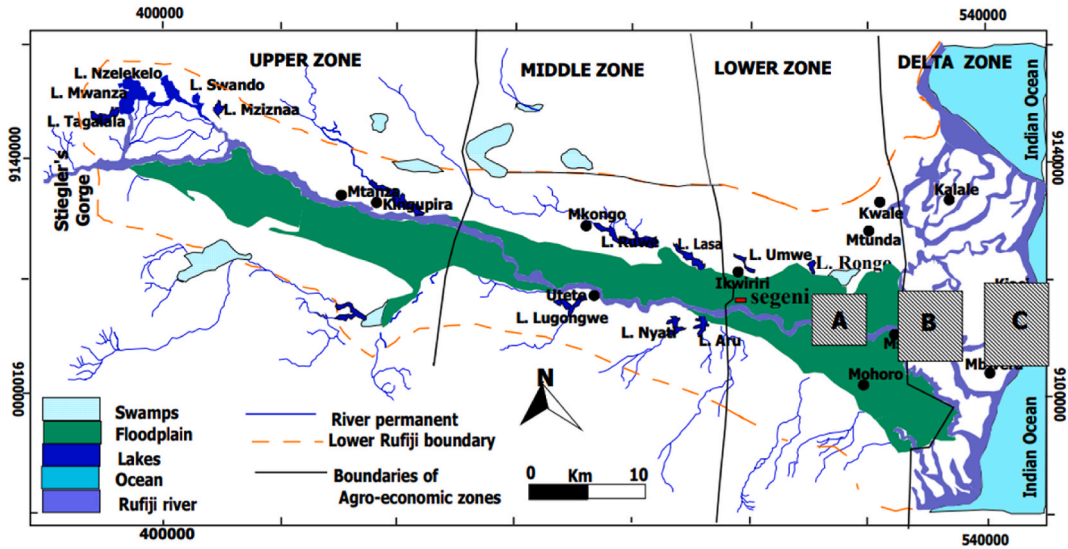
400000
540000
UPPER ZONE
MIDDLE ZONE
LOWER ZONE
DELTA ZONE
L. Nzelekelo
L. Swando
L. Mwanza
L. Mziznaa
L. Tagalala
9140000
9140000
Indian Ocean
Stiegler's Gorge
Mtanza
Kingupira
Mkongo
L. Ruwe
L. Lasa
L. Umwe
L. Ronge
Kwale
Mtunda
Kalale
Ikwiriri
segeni
Utete
L. Lugongwe
L. Nyati
L. Aru
A
B
C
Mohoro
Mbwera
9100000
9100000
N
Swamps
Floodplain
Lakes
Ocean
Rufiji river
River permanent
Lower Rufiji boundary
Boundaries of Agro-economic zones
0 Km 10
Indian Ocean
400000
540000